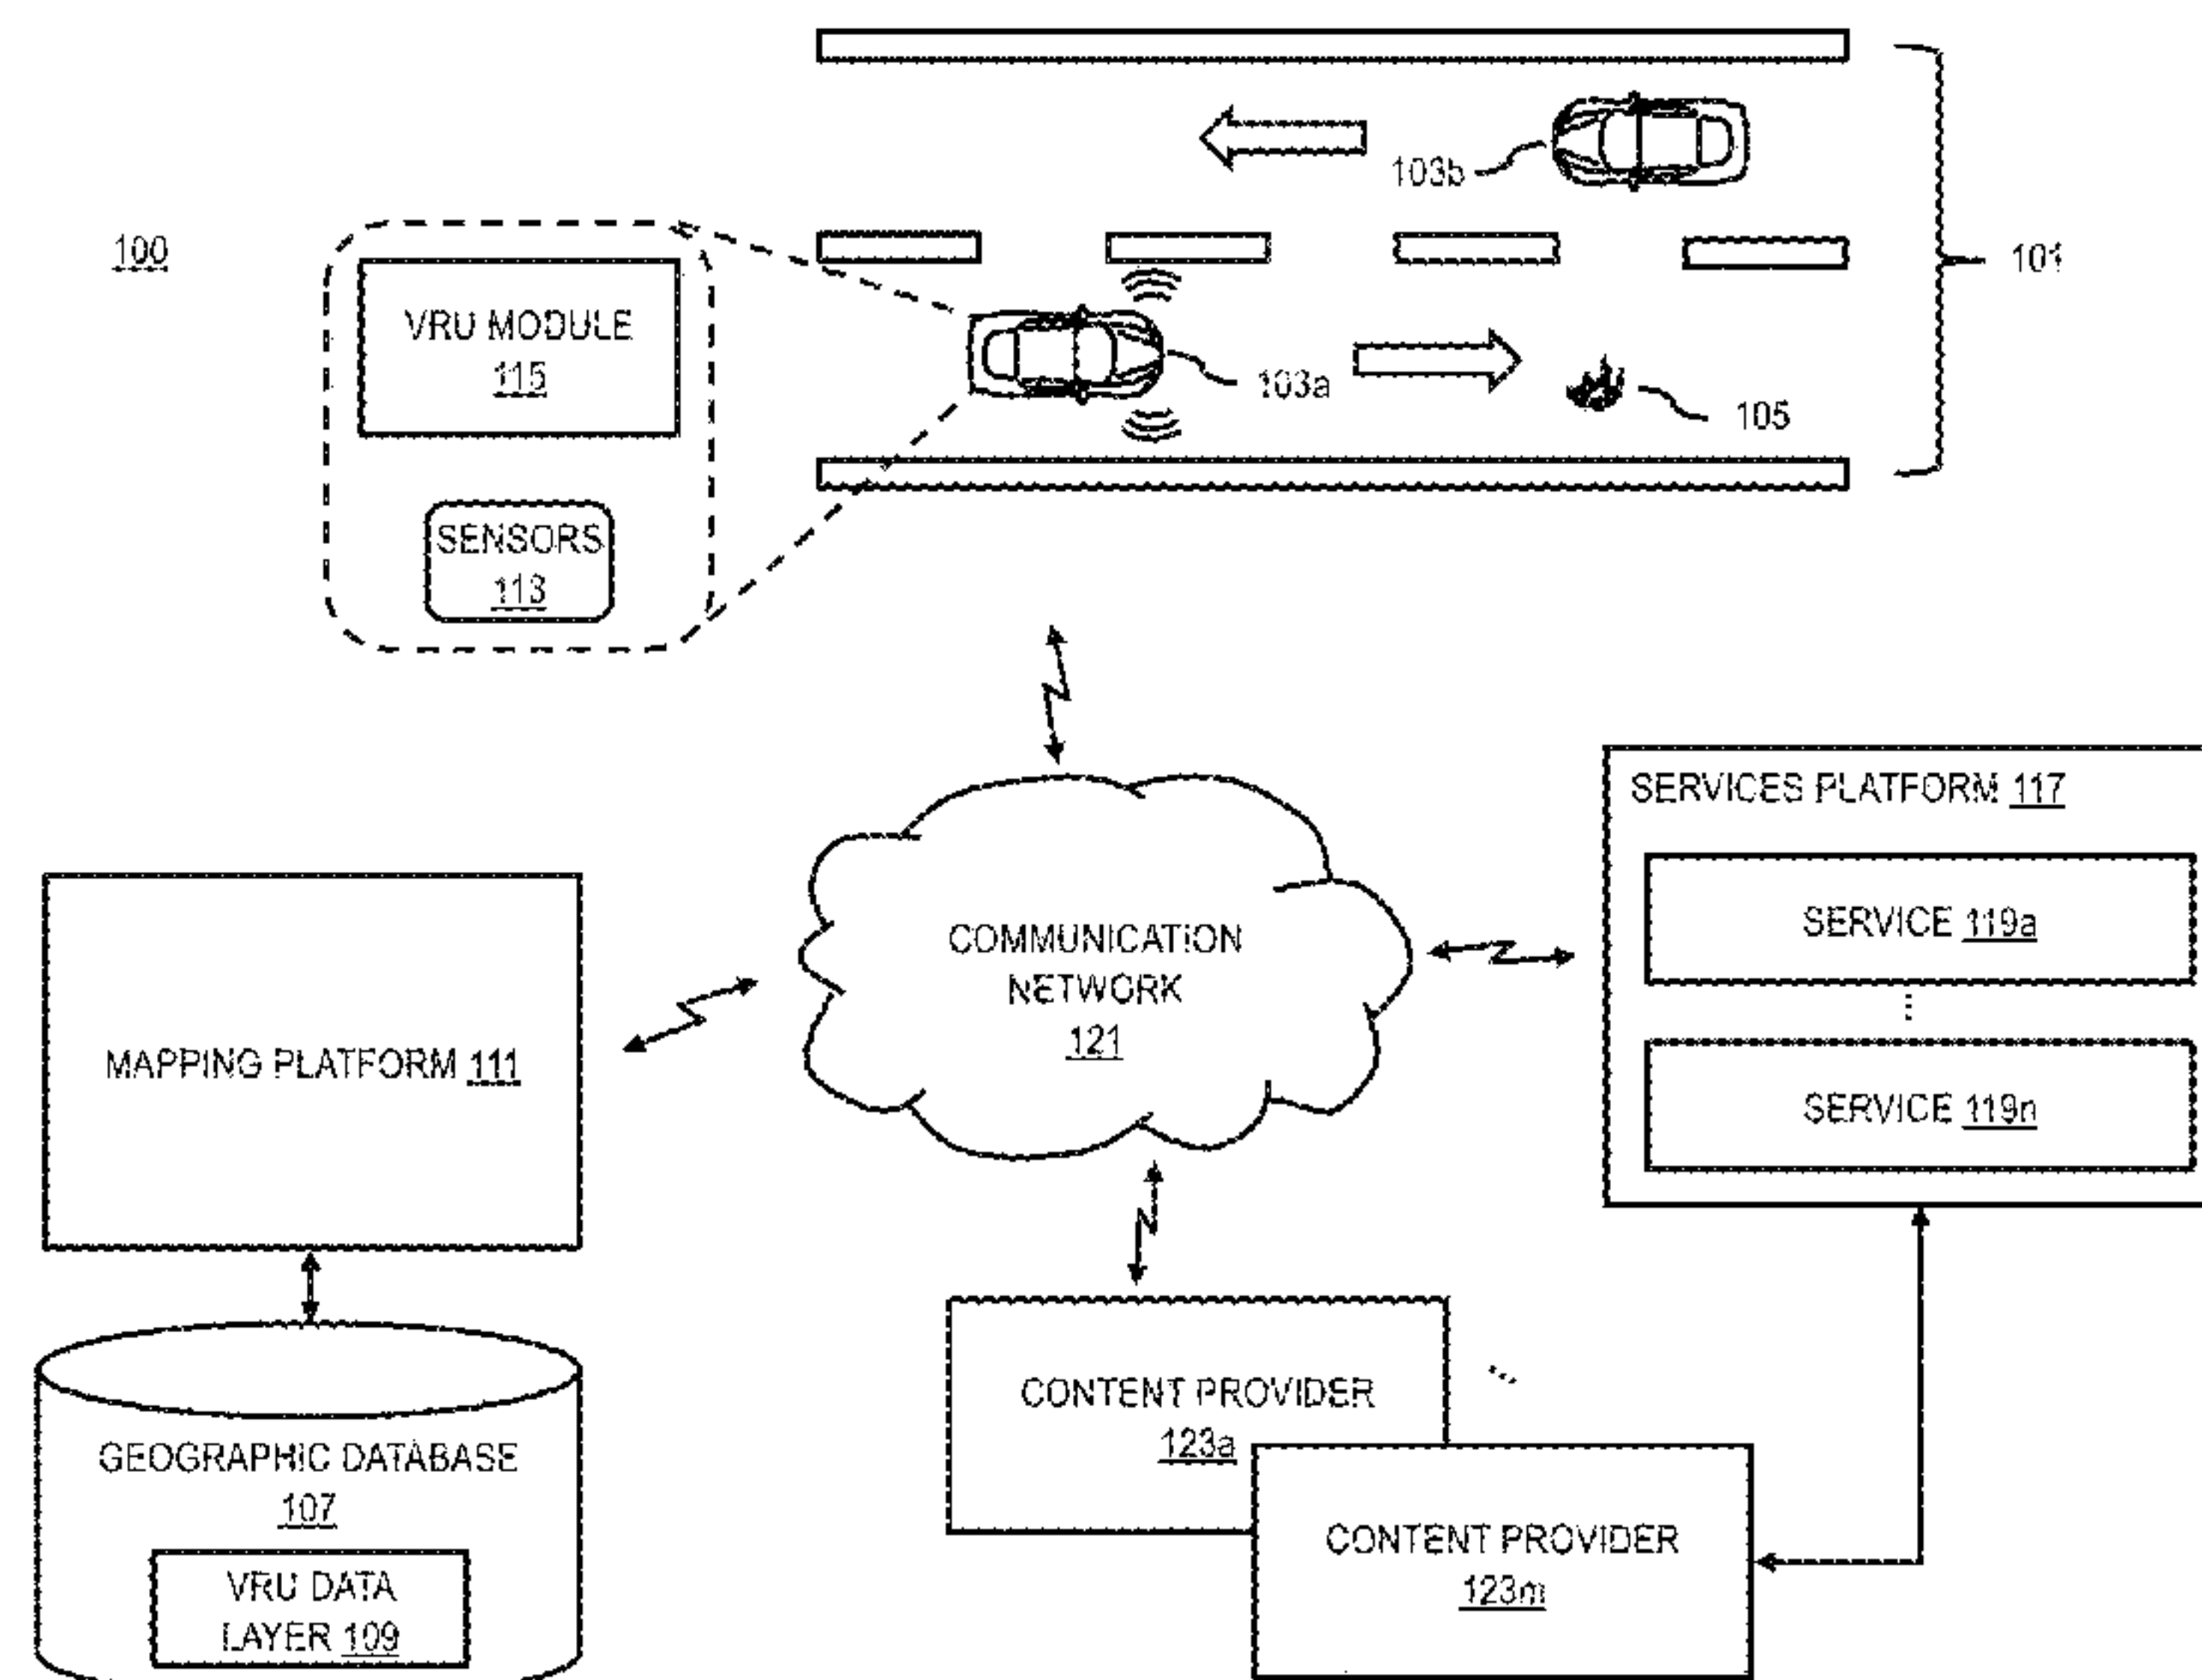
100

103b

101

VRU MODULE
115

103a

105

SENSORS
113

SERVICES PLATFORM 117

SERVICE 119a

⋮

SERVICE 119n

MAPPING PLATFORM 111

COMMUNICATION NETWORK
121

GEOGRAPHIC DATABASE
107

VRU DATA LAYER 109

CONTENT PROVIDER
123a

...

CONTENT PROVIDER
123m